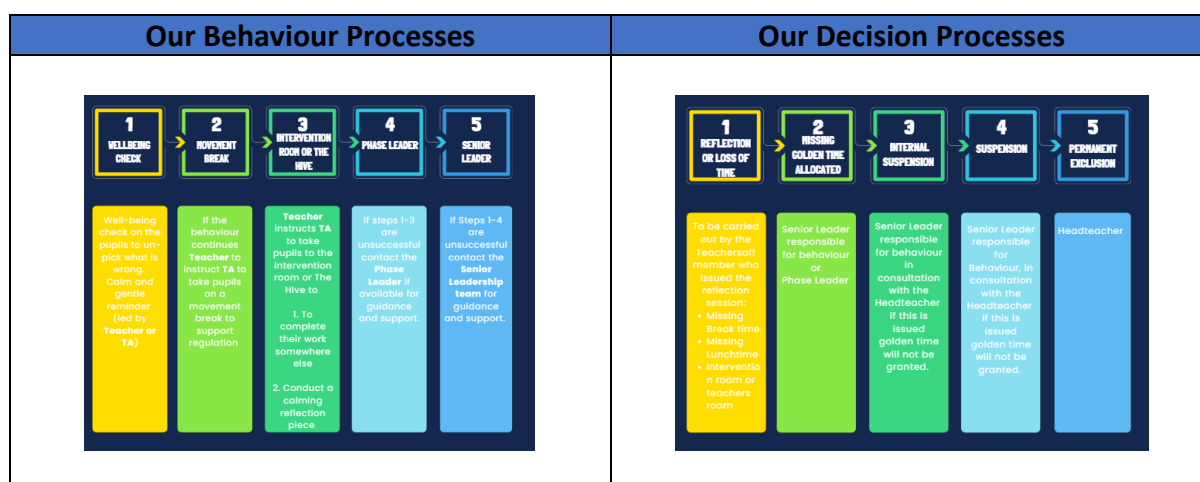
| Our Behaviour Processes | Our Decision Processes |
|---|---|

1 WELLBEING CHECK

2 MOVEMENT BREAK

3 INTERVENTION ROOM OR THE HIVE

4 PHASE LEADER

5 SENIOR LEADER

Well-being check on the pupils to unpick what is wrong. Calm and gentle reminder (led by Teacher or TA)

If the behaviour continues Teacher to instruct TA to take pupils on a movement break to support regulation

Teacher instructs TA to take pupils to the intervention room or The Hive to

1. To complete their work somewhere else

2. Conduct a calming reflection piece

If steps 1-3 are unsuccessful contact the Phase Leader if available for guidance and support.

If Steps 1-4 are unsuccessful contact the Senior Leadership team for guidance and support.

1 REFLECTION OR LOSS OF TIME

2 MISSING GOLDEN TIME ALLOCATED

3 INTERNAL SUSPENSION

4 SUSPENSION

5 PERMANENT EXCLUSION

To be carried out by the Teachersaff member who issued the reflection session:
- Missing Break time
- Missing Lunchtime
- Intervention room or teachers room

Senior Leader responsible for behaviour or Phase Leader

Senior Leader responsible for behaviour in consultation with the Headteacher if this is issued golden time will not be granted.

Senior Leader responsible for Behaviour, in consultation with the Headteacher if this is issued golden time will not be granted.

Headteacher